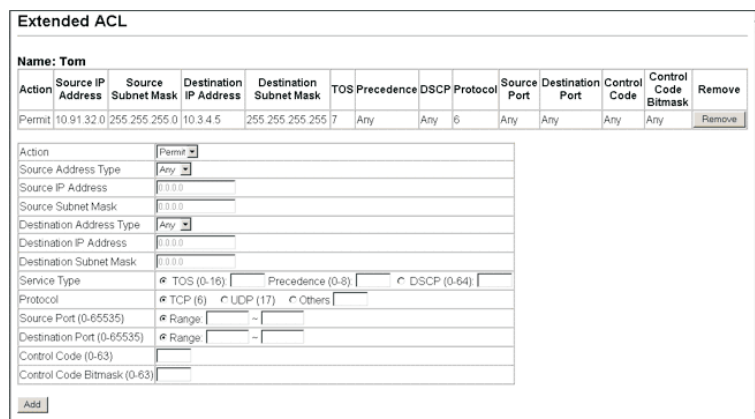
Extended ACL

Name: Tom

| Action | Source IP Address | Source Subnet Mask | Destination IP Address | Destination Subnet Mask | TOS | Precedence | DSCP | Protocol | Source Port | Destination Port | Control Code | Control Code Bitmask | Remove |
|---|---|---|---|---|---|---|---|---|---|---|---|---|---|
| Permit | 10.91.32.0 | 255.255.255.0 | 10.3.4.5 | 255.255.255.255 | 7 | Any | Any | 6 | Any | Any | Any | Any | Remove |

| | |
|---|---|
| Action | Permit |
| Source Address Type | Any |
| Source IP Address | 0.0.0.0 |
| Source Subnet Mask | 0.0.0.0 |
| Destination Address Type | Any |
| Destination IP Address | 0.0.0.0 |
| Destination Subnet Mask | 0.0.0.0 |
| Service Type | TOS (0-16): Precedence (0-8): DSCP (0-64): |
| Protocol | TCP (6) UDP (17) Others |
| Source Port (0-65535) | Range: ~ |
| Destination Port (0-65535) | Range: ~ |
| Control Code (0-63) | |
| Control Code Bitmask (0-63) | |

Add